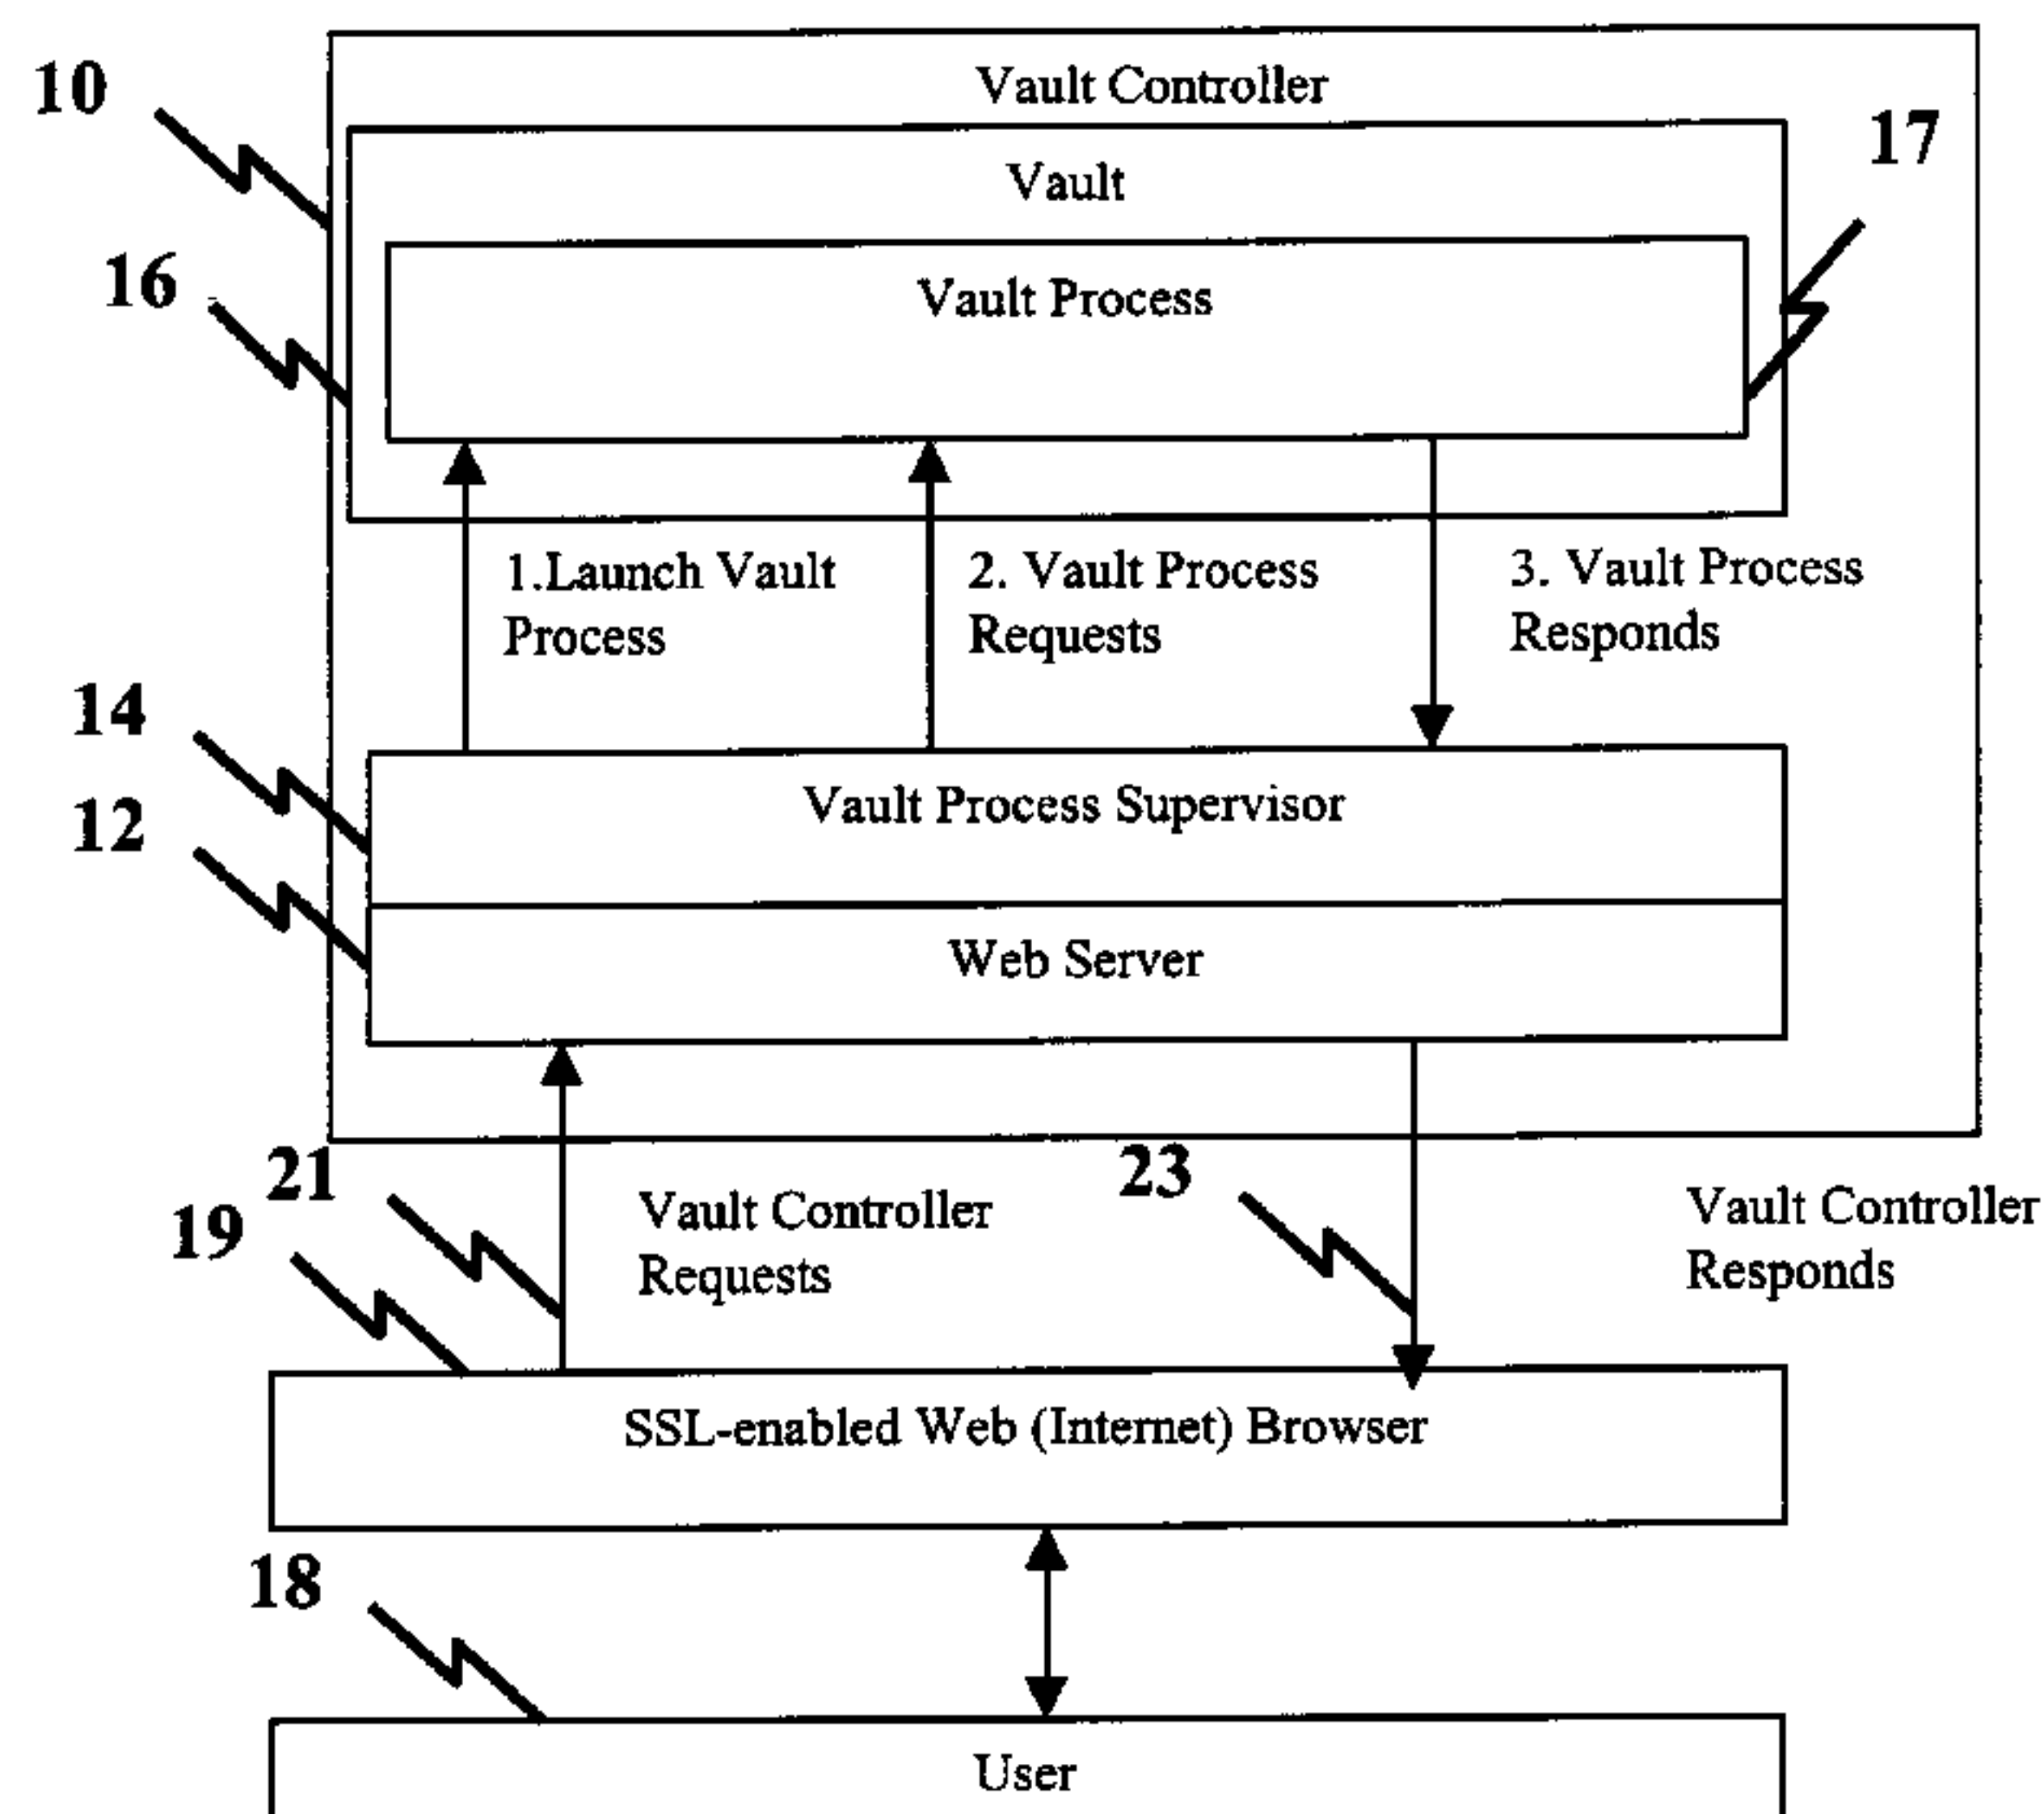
10

Vault Controller

17

Vault

16

Vault Process

1.Launch Vault Process

2. Vault Process Requests

3. Vault Process Responds

14

12

Vault Process Supervisor

Web Server

21

19

Vault Controller Requests

23

Vault Controller Responds

SSL-enabled Web (Internet) Browser

18

User